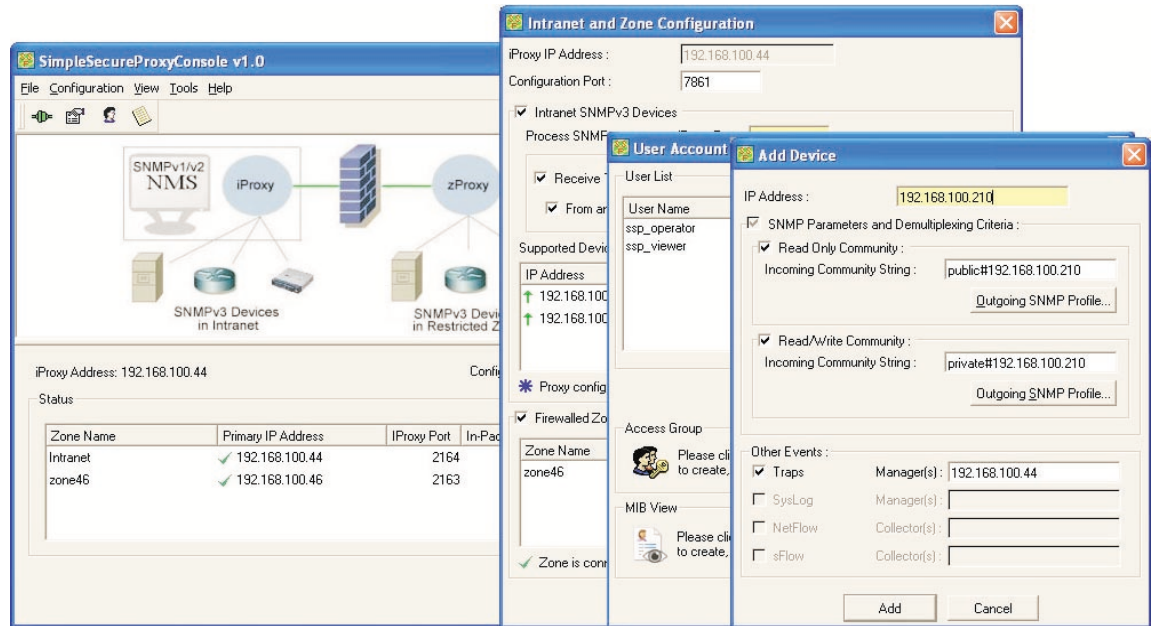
SimpleSecureProxyConsole v1.0

File Configuration View Tools Help

SNMPv1/v2 NMS

iProxy

zProxy

SNMPv3 Devices in Intranet

SNMPv3 Devi in Restricted Z

iProxy Address: 192.168.100.44

Confi

Status

| Zone Name | Primary IP Address | IProxy Port | In-Pa |
|---|---|---|---|
| Intranet | 192.168.100.44 | 2164 | |
| zone46 | 192.168.100.46 | 2163 | |

Intranet and Zone Configuration

iProxy IP Address : 192.168.100.44

Configuration Port : 7861

Intranet SNMPv3 Devices

Process SNMP

Receive

From ar

Supported Devi

IP Address

192.168.100

192.168.100

Proxy config

Firewalled Zo

Zone Name

zone46

Zone is con

User Account

User List

User Name

ssp_operator

ssp_viewer

Access Group

Please cli to create,

MIB View

Please cli to create,

Add Device

IP Address : 192.168.100.210

SNMP Parameters and Demultiplexing Criteria :

Read Only Community :

Incoming Community String : public#192.168.100.210

Outgoing SNMP Profile...

Read/Write Community :

Incoming Community String : private#192.168.100.210

Outgoing SNMP Profile...

Other Events :

Traps Manager(s) : 192.168.100.44

SysLog Manager(s) :

NetFlow Collector(s) :

sFlow Collector(s) :

Add

Cancel